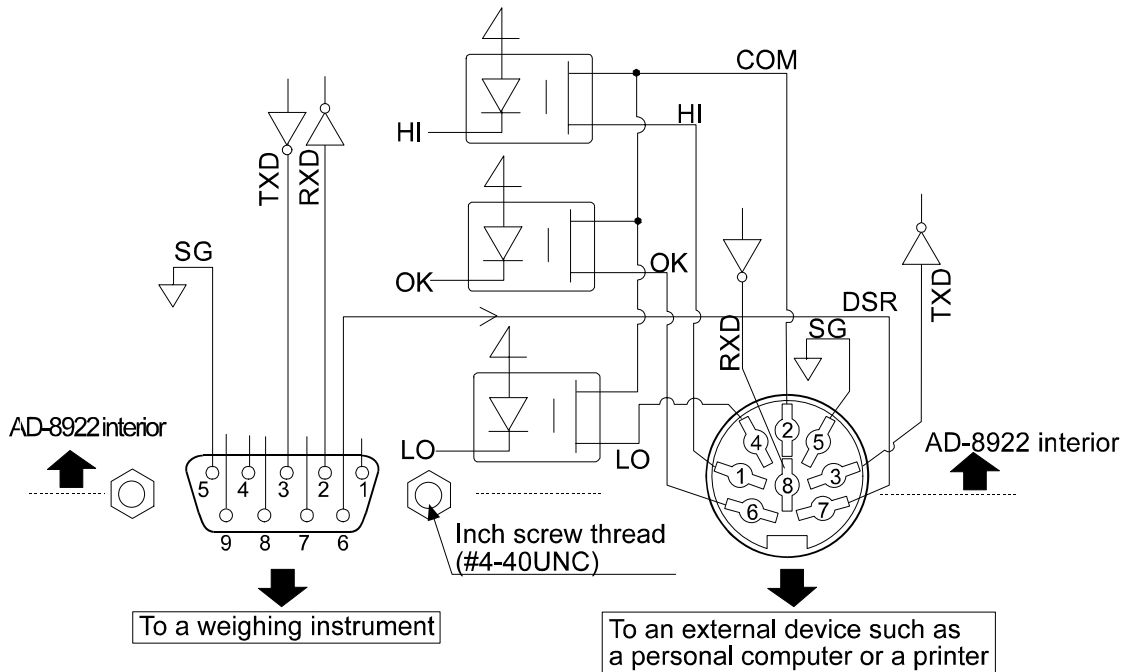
COM
HI
HI
TXD
RXD
SG
OK
OK
DSR
RXD
SG
TXD
AD-8922 interior
LO
LO
AD-8922 interior
5 4 3 2 1
9 8 7 6
4 2 5
1 8 3
6 7
Inch screw thread (#4-40UNC)
To a weighing instrument
To an external device such as a personal computer or a printer